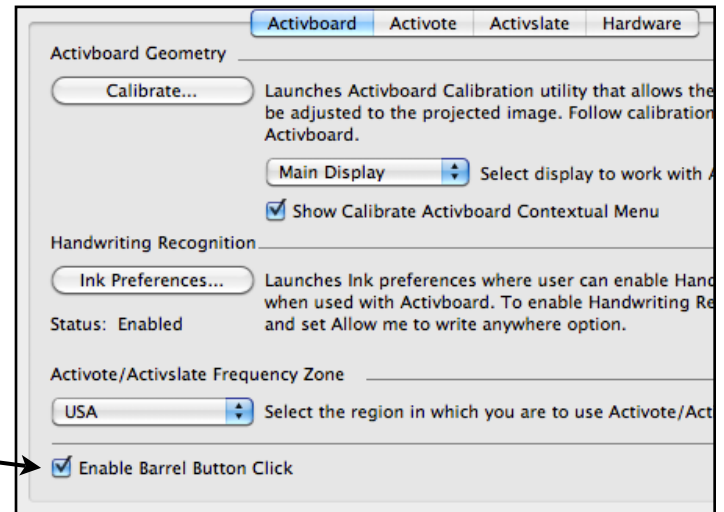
Activboard | Activote | Activslate | Hardware

Activboard Geometry

Calibrate...

Launches Activboard Calibration utility that allows the be adjusted to the projected image. Follow calibration Activboard.

Main Display

Select display to work with A

Show Calibrate Activboard Contextual Menu

Handwriting Recognition

Ink Preferences...

Launches Ink preferences where user can enable Hand when used with Activboard. To enable Handwriting Re and set Allow me to write anywhere option.

Status: Enabled

Activote/Activslate Frequency Zone

USA

Select the region in which you are to use Activote/Act

Enable Barrel Button Click